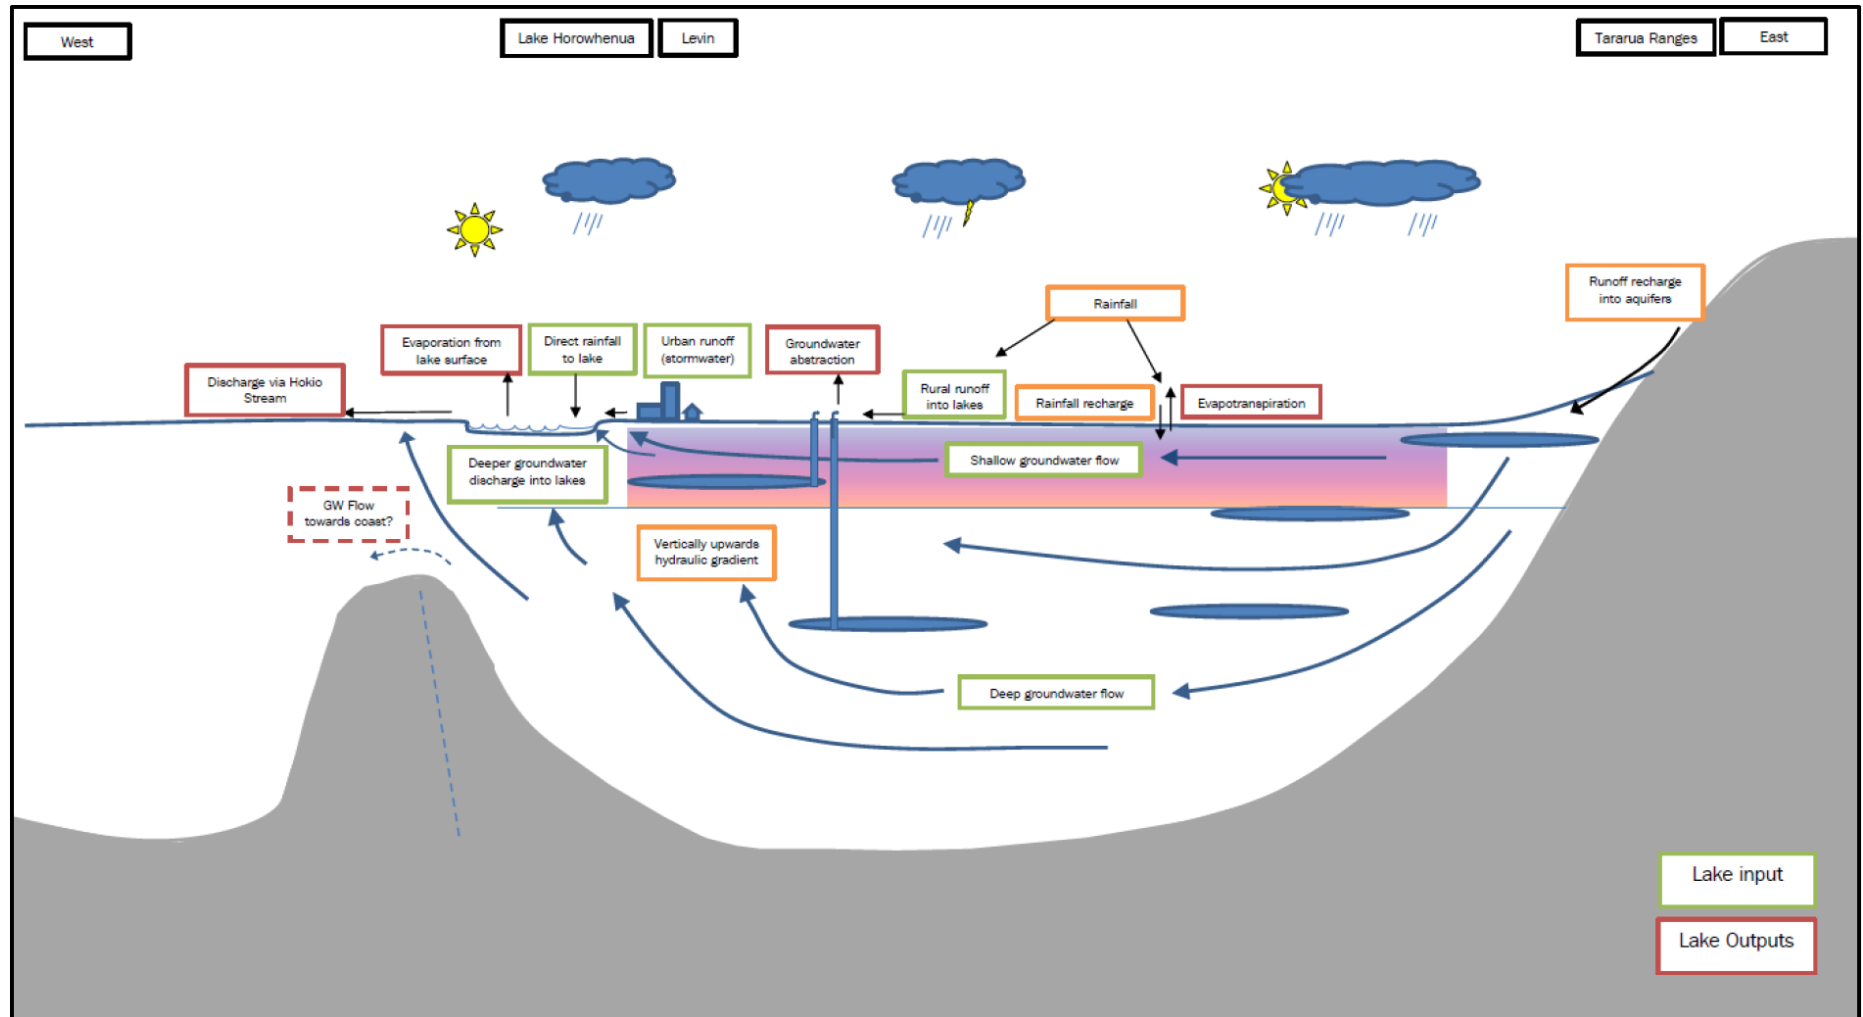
West

Lake Horowhenua

Levin

Tararua Ranges

East

Runoff recharge into aquifers

Rainfall

Evaporation from lake surface

Direct rainfall to lake

Urban runoff (stormwater)

Groundwater abstraction

Discharge via Hokio Stream

Rural runoff into lakes

Rainfall recharge

Evapotranspiration

Deeper groundwater discharge into lakes

Shallow groundwater flow

GW Flow towards coast?

Vertically upwards hydraulic gradient

Deep groundwater flow

Lake input

Lake Outputs